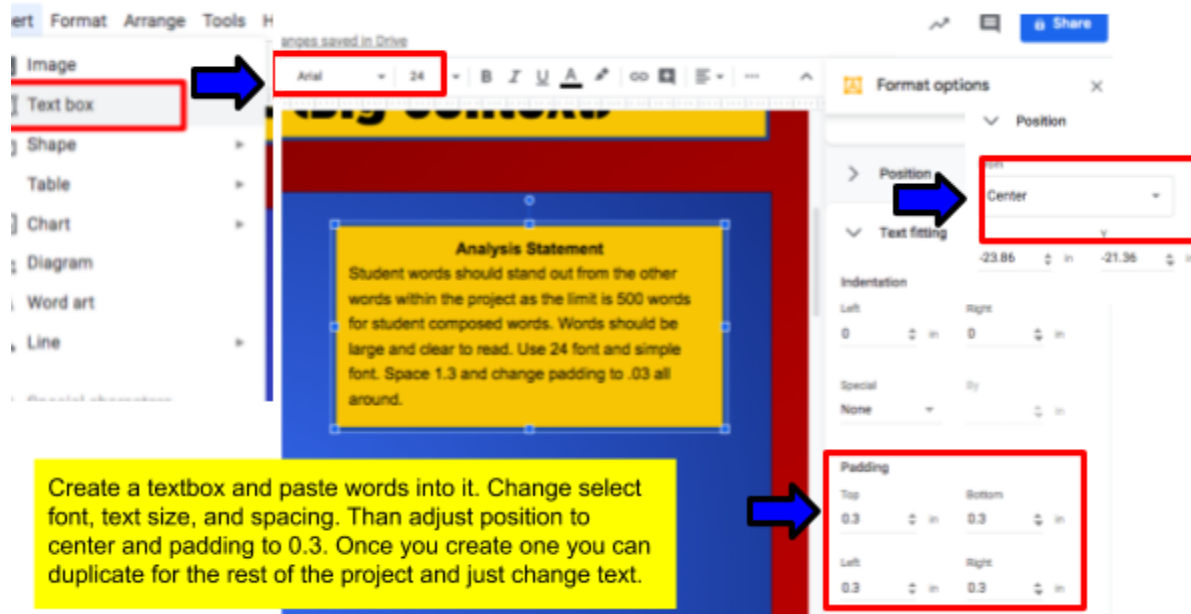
ert Format Arrange Tools H

anges saved in Drive

Share

Image

Text box

Shape

Table

Chart

Diagram

Word art

Line

Arial

24

B I U A

Format options

Position

Position

Center

Text fitting

-23.86 in

-21.36 in

Indentation

Left

Right

0 in

0 in

Special

By

None

in

Padding

Top

Bottom

0.3 in

0.3 in

Left

Right

0.3 in

0.3 in

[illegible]

Analysis Statement

Student words should stand out from the other words within the project as the limit is 500 words for student composed words. Words should be large and clear to read. Use 24 font and simple font. Space 1.3 and change padding to .03 all around.

Create a textbox and paste words into it. Change select font, text size, and spacing. Than adjust position to center and padding to 0.3. Once you create one you can duplicate for the rest of the project and just change text.